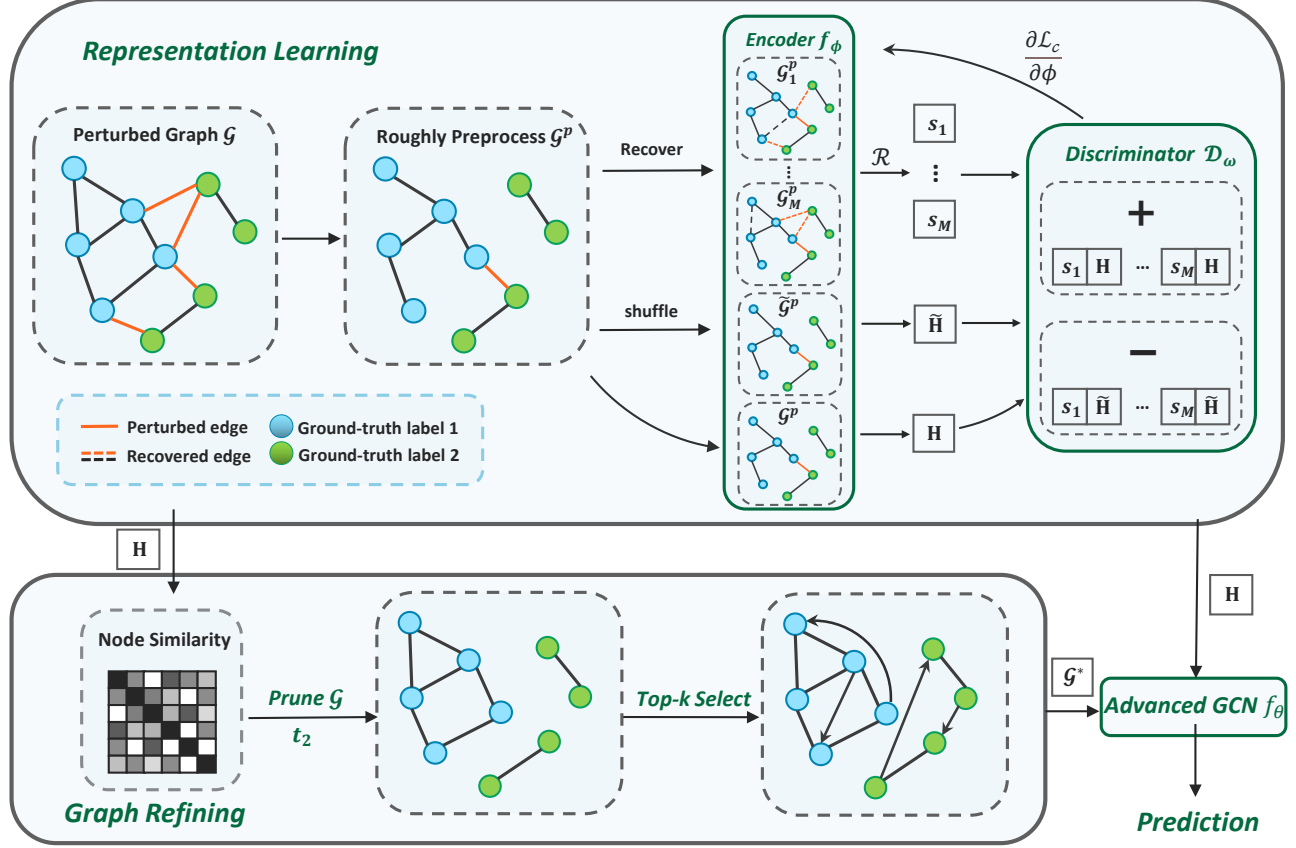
Representation Learning

Perturbed Graph $\mathcal{G}$

Roughly Preprocess $\mathcal{G}^p$

Recover

shuffle

Encoder $f_\phi$

$\mathcal{G}_1^p$

$\mathcal{G}_M^p$

$\widetilde{\mathcal{G}}^p$

$\mathcal{G}^p$

$\mathcal{R}$

$s_1$

$s_M$

$\widetilde{\mathbf{H}}$

$\mathbf{H}$

$\frac{\partial \mathcal{L}_c}{\partial \phi}$

Discriminator $\mathcal{D}_\omega$

+

$s_1$ $\mathbf{H}$ ... $s_M$ $\mathbf{H}$

−

$s_1$ $\widetilde{\mathbf{H}}$ ... $s_M$ $\widetilde{\mathbf{H}}$

Perturbed edge

Recovered edge

Ground-truth label 1

Ground-truth label 2

$\mathbf{H}$

$\mathbf{H}$

Node Similarity

Prune $\mathcal{G}$

$t_2$

Top-k Select

$\mathcal{G}^*$

Advanced GCN $f_\theta$

Graph Refining

Prediction